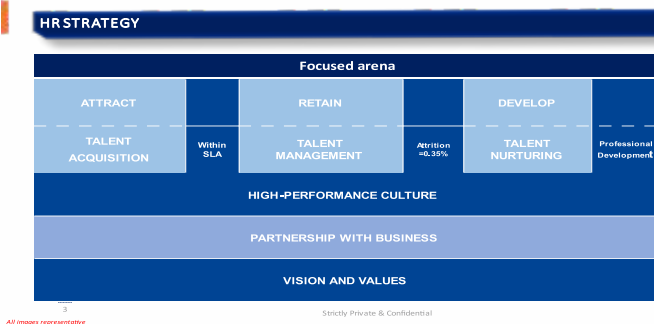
HR STRATEGY

Focused arena

ATTRACT

TALENT ACQUISITION

Within SLA

RETAIN

TALENT MANAGEMENT

Attrition =0.35%

DEVELOP

TALENT NURTURING

Professional Development

HIGH-PERFORMANCE CULTURE

PARTNERSHIP WITH BUSINESS

VISION AND VALUES

3

Strictly Private & Confidential

All images representative